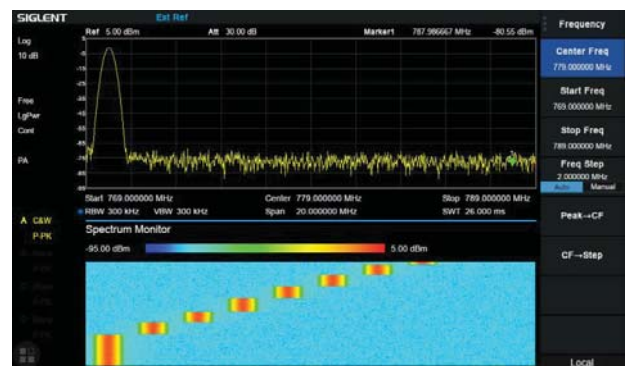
SIGLENT Ext Ref

Ref 5.00 dBm Att 30.00 dB Marker1 787.986667 MHz -80.55 dBm

Log
10 dB

Free
LgPwr
Cont

PA

Start 769.000000 MHz Center 779.000000 MHz Stop 789.000000 MHz
RBW 300 kHz VBW 300 kHz Span 20.000000 MHz SWT 26.000 ms

A C&W
P:PK

Spectrum Monitor

-95.00 dBm 5.00 dBm

Frequency

Center Freq
779.000000 MHz

Start Freq
769.000000 MHz

Stop Freq
789.000000 MHz

Freq Step
2.000000 MHz
Auto Manual

Peak→CF

CF→Step

Local